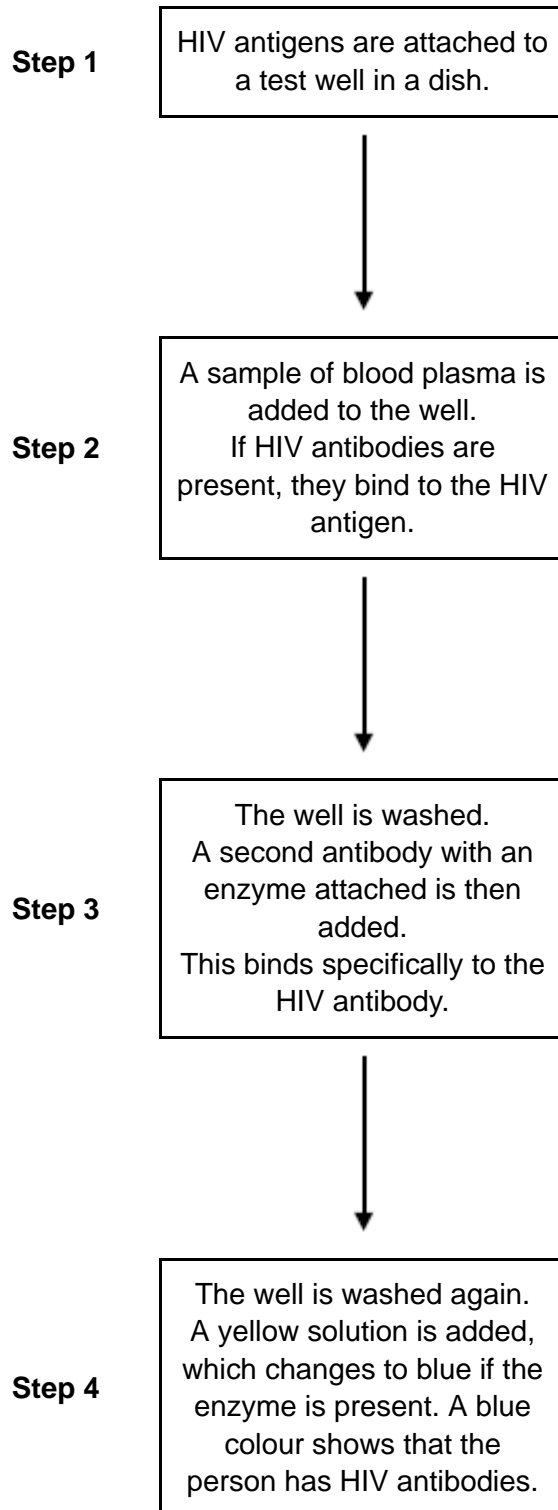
Step 1

HIV antigens are attached to a test well in a dish.

Step 2

A sample of blood plasma is added to the well.
If HIV antibodies are present, they bind to the HIV antigen.

Step 3

The well is washed.
A second antibody with an enzyme attached is then added.
This binds specifically to the HIV antibody.

Step 4

The well is washed again.
A yellow solution is added, which changes to blue if the enzyme is present. A blue colour shows that the person has HIV antibodies.